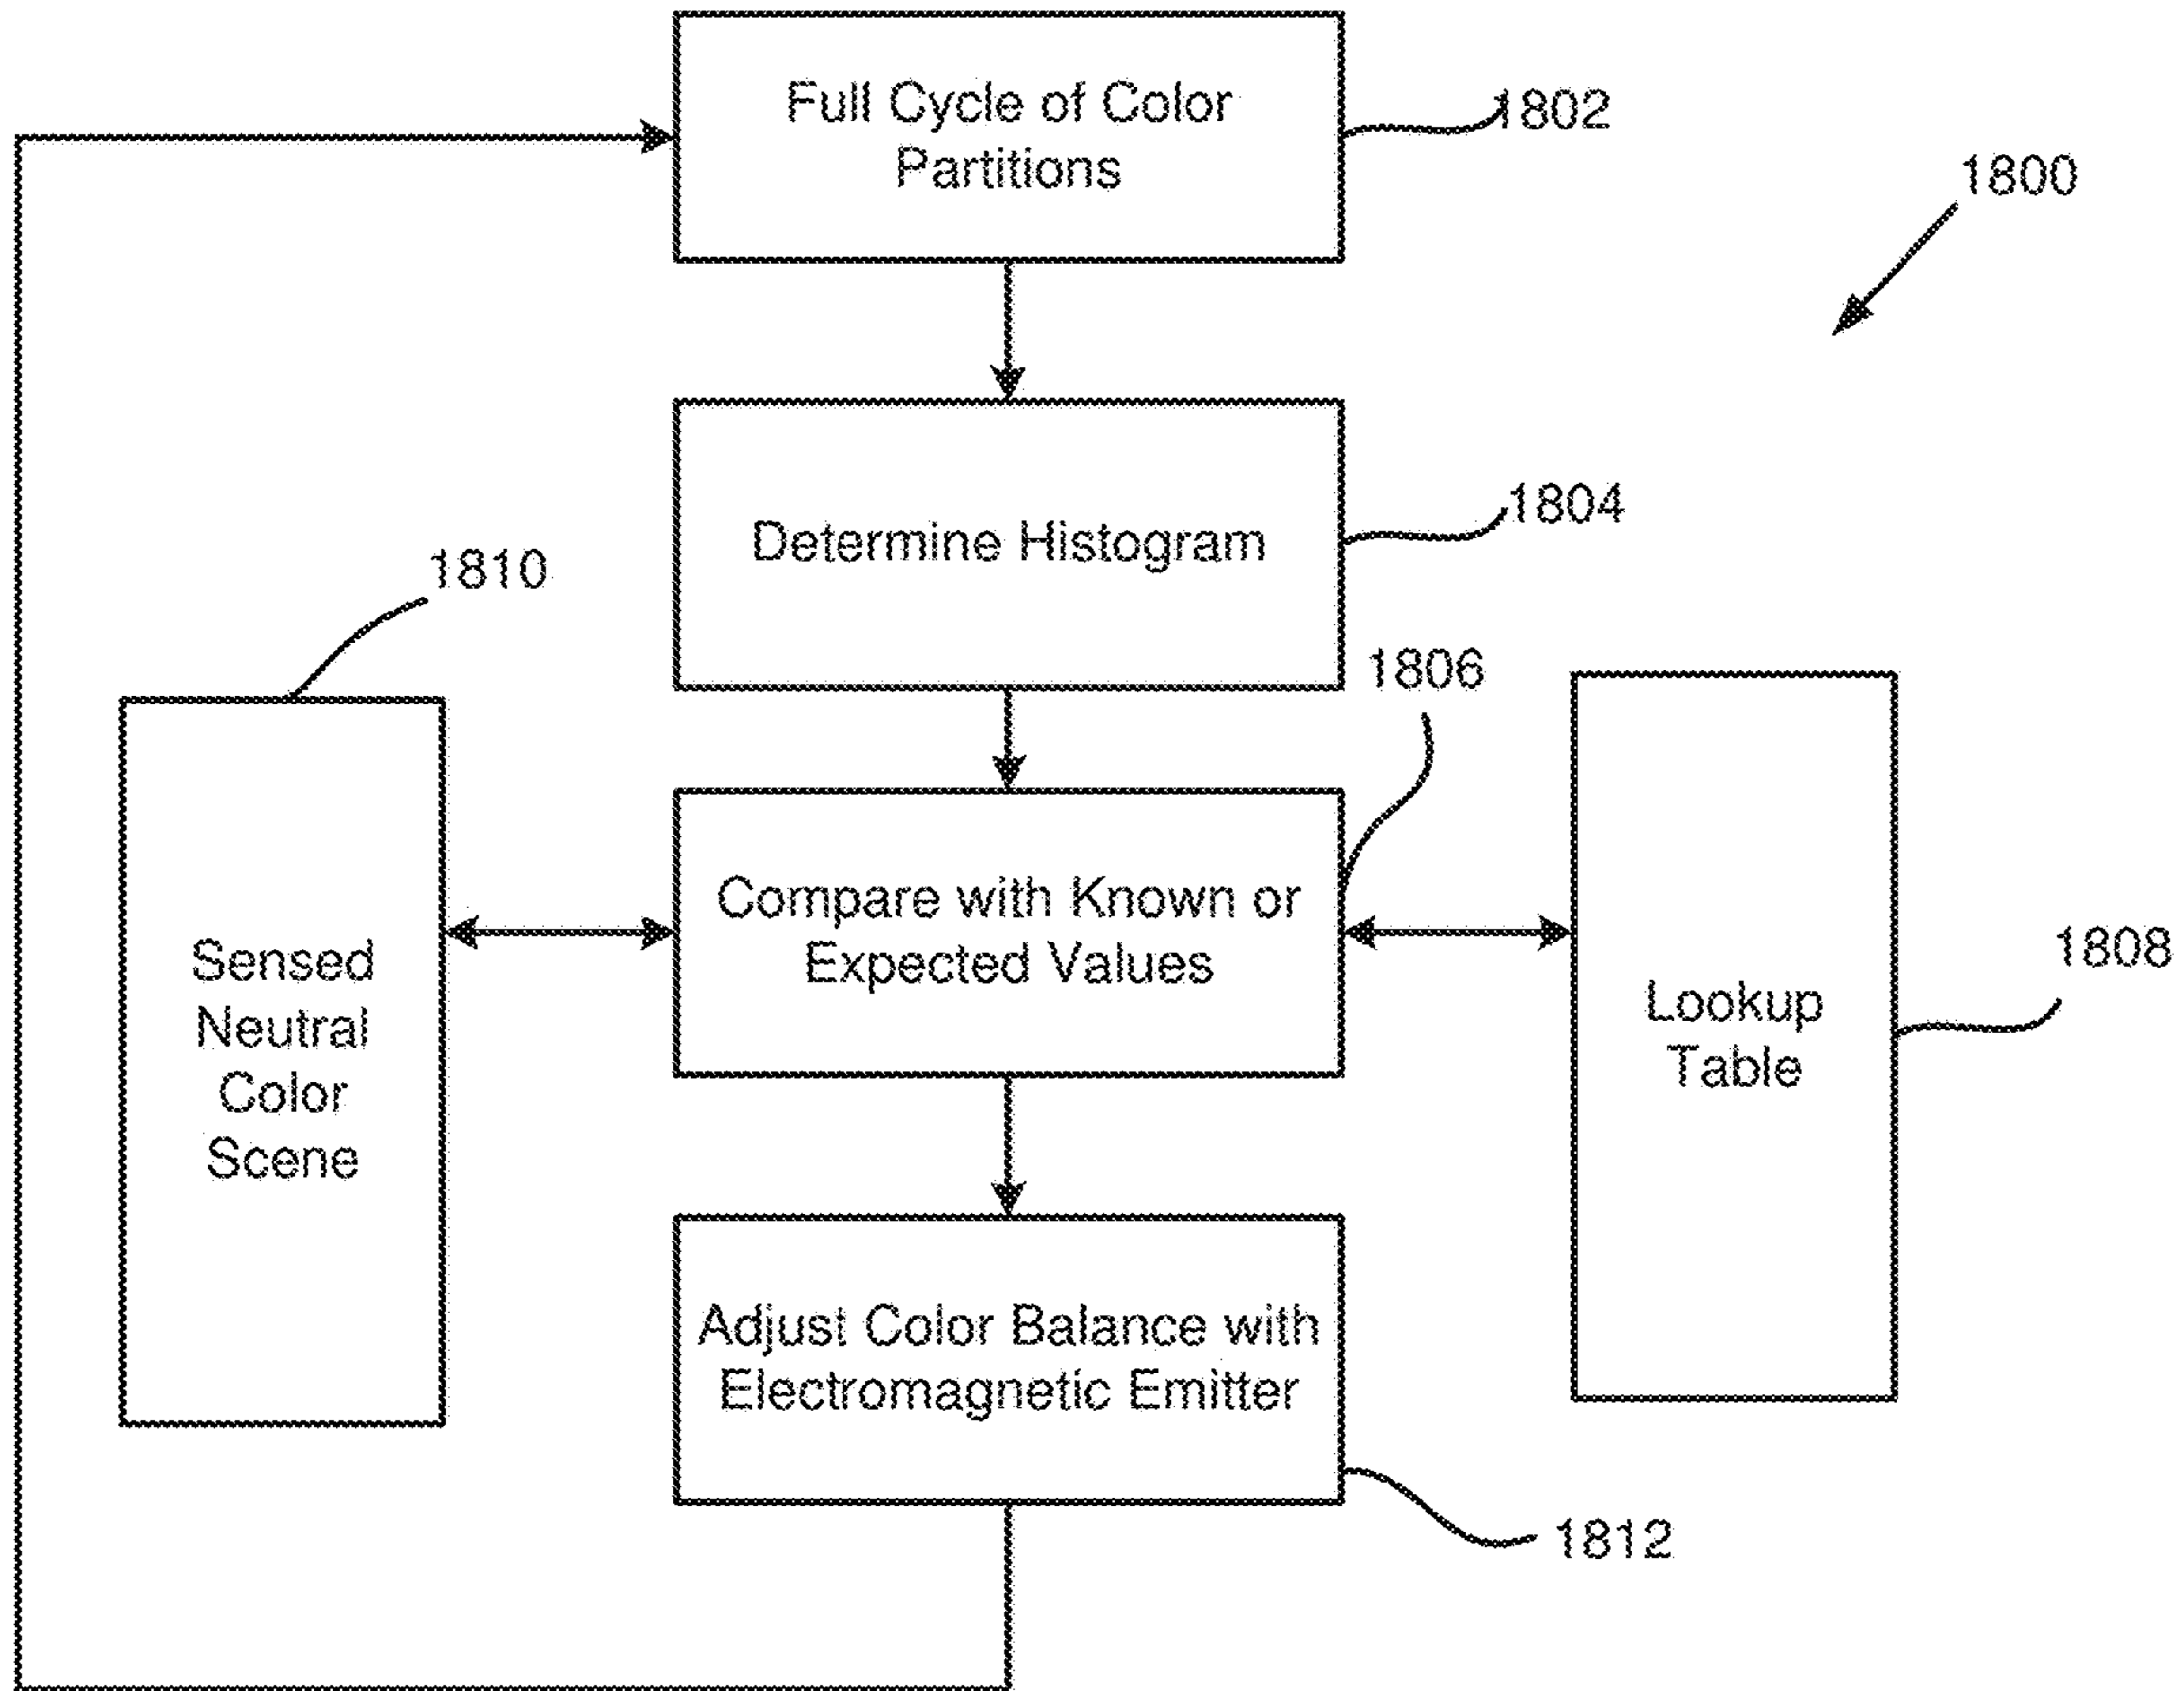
Full Cycle of Color Partitions

1802

1800

Determine Histogram

1804

1810

1806

Sensed Neutral Color Scene

Compare with Known or Expected Values

Lookup Table

1808

Adjust Color Balance with Electromagnetic Emitter

1812